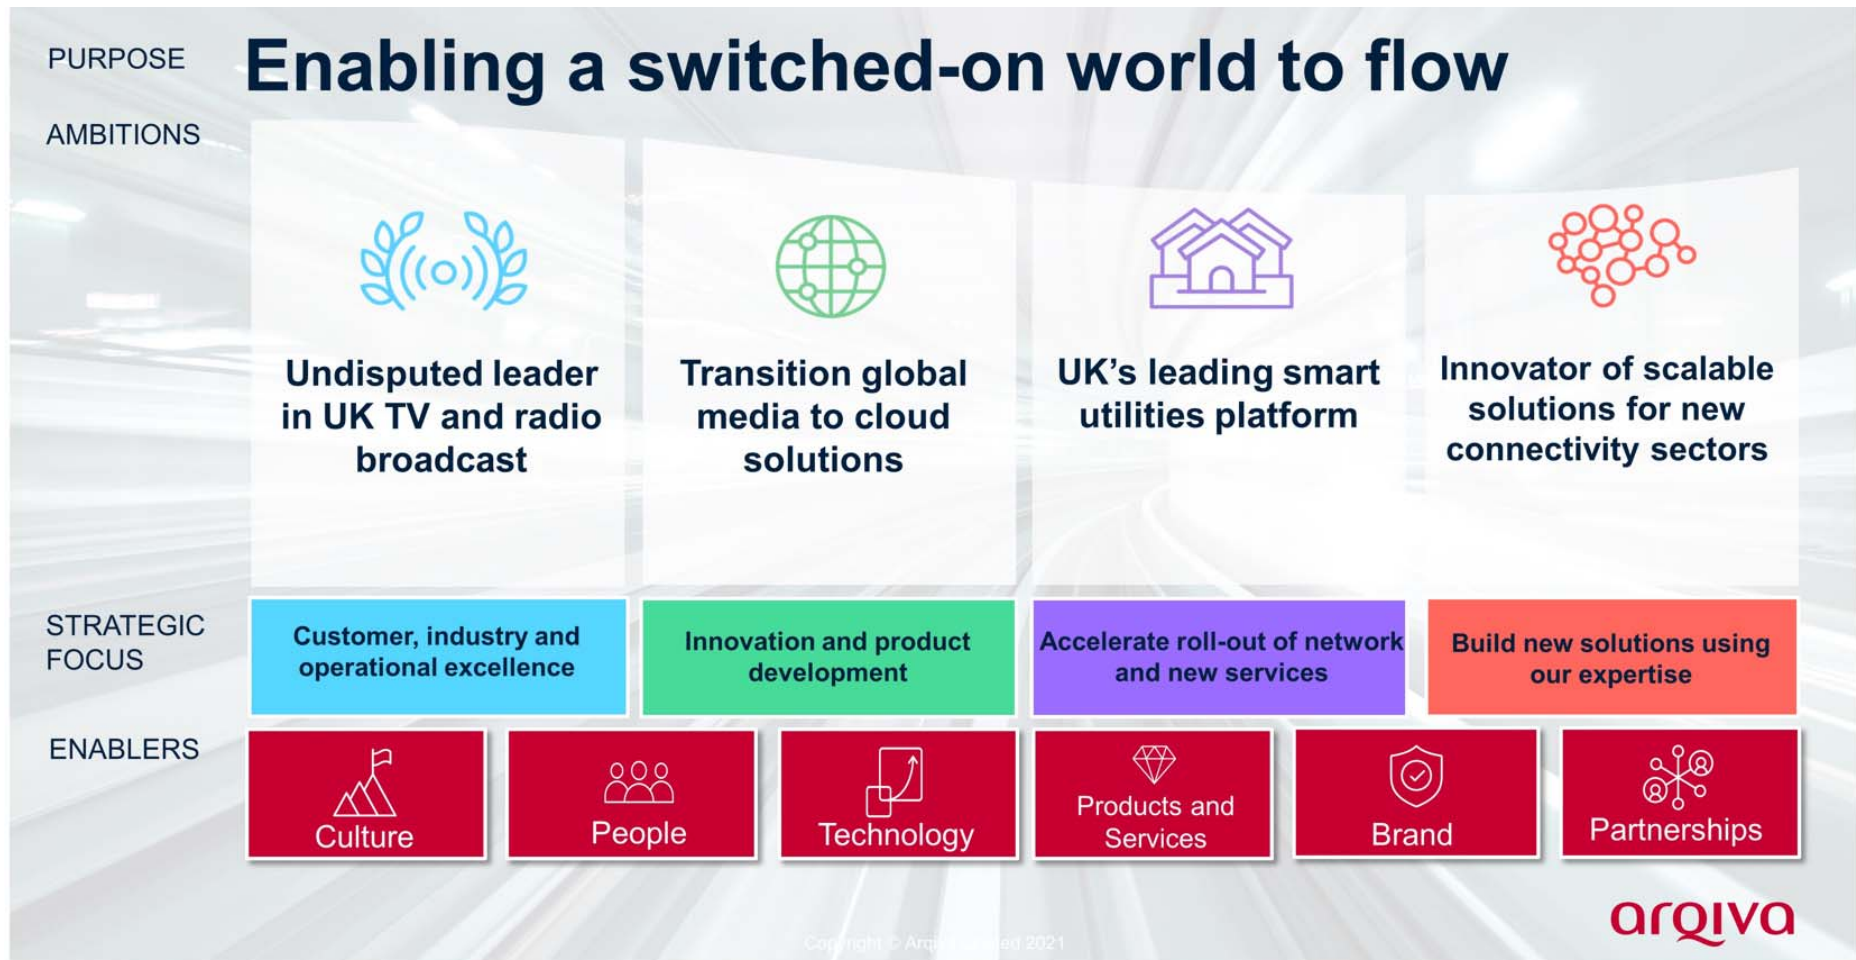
PURPOSE

Enabling a switched-on world to flow

AMBITIONS

Undisputed leader in UK TV and radio broadcast

Transition global media to cloud solutions

UK's leading smart utilities platform

Innovator of scalable solutions for new connectivity sectors

STRATEGIC FOCUS

Customer, industry and operational excellence

Innovation and product development

Accelerate roll-out of network and new services

Build new solutions using our expertise

ENABLERS

Culture

People

Technology

Products and Services

Brand

Partnerships

Copyright © Arqiva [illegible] 2021

arqiva